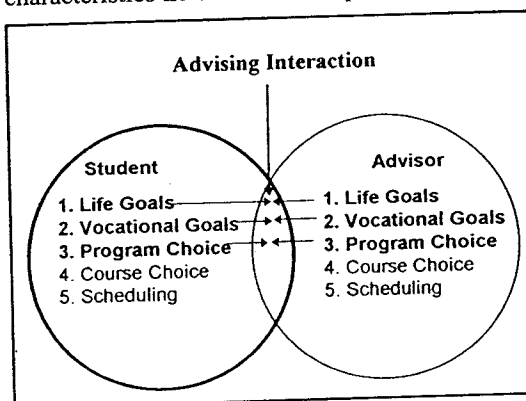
characteristics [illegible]

Advising Interaction

Student
1. Life Goals
2. Vocational Goals
3. Program Choice
4. Course Choice
5. Scheduling

Advisor
1. Life Goals
2. Vocational Goals
3. Program Choice
4. Course Choice
5. Scheduling